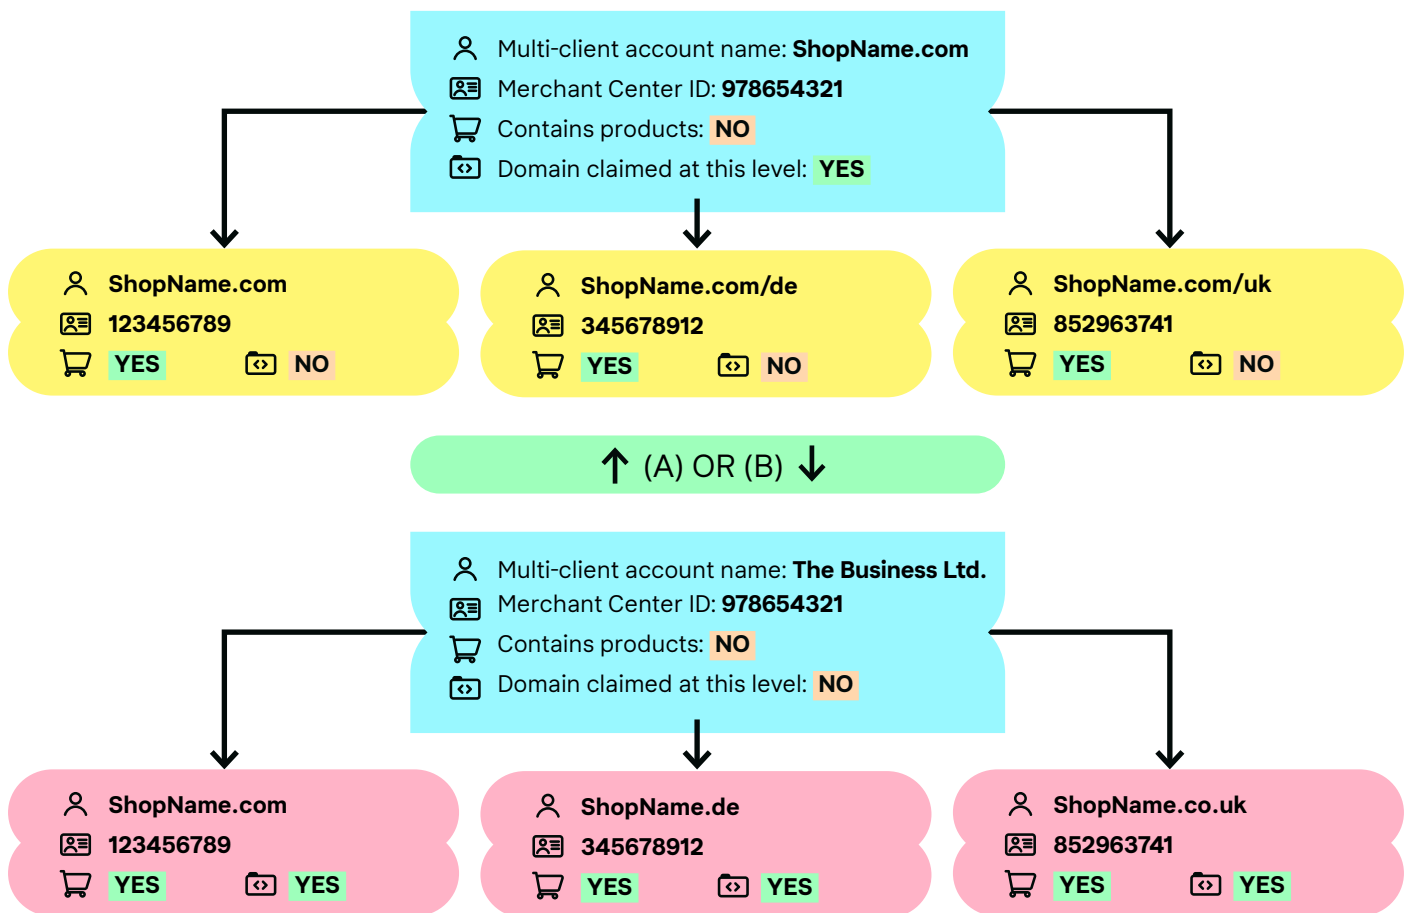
Multi-client account name: **ShopName.com**
Merchant Center ID: **978654321**
Contains products: **NO**
Domain claimed at this level: **YES**

**ShopName.com**
**123456789**
**YES** **NO**

**ShopName.com/de**
**345678912**
**YES** **NO**

**ShopName.com/uk**
**852963741**
**YES** **NO**

(A) OR (B)

Multi-client account name: **The Business Ltd.**
Merchant Center ID: **978654321**
Contains products: **NO**
Domain claimed at this level: **NO**

**ShopName.com**
**123456789**
**YES** **YES**

**ShopName.de**
**345678912**
**YES** **YES**

**ShopName.co.uk**
**852963741**
**YES** **YES**